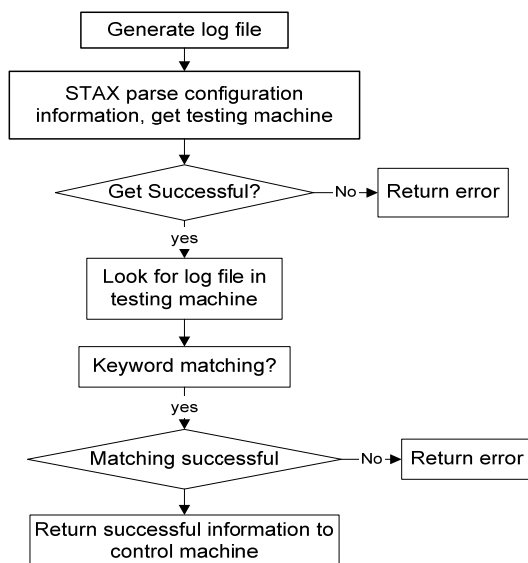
Generate log file

STAX parse configuration information, get testing machine

Get Successful?

No

Return error

yes

Look for log file in testing machine

Keyword matching?

yes

Matching successful

No

Return error

Return successful information to control machine